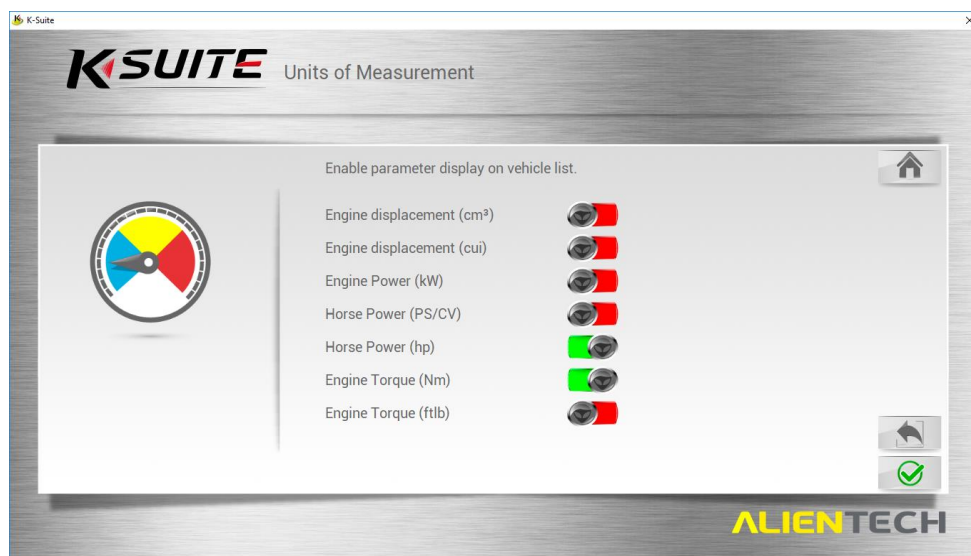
K-Suite

KSUITE Units of Measurement

Enable parameter display on vehicle list.

Engine displacement (cm³)

Engine displacement (cui)

Engine Power (kW)

Horse Power (PS/CV)

Horse Power (hp)

Engine Torque (Nm)

Engine Torque (ftlb)

ALIENTECH